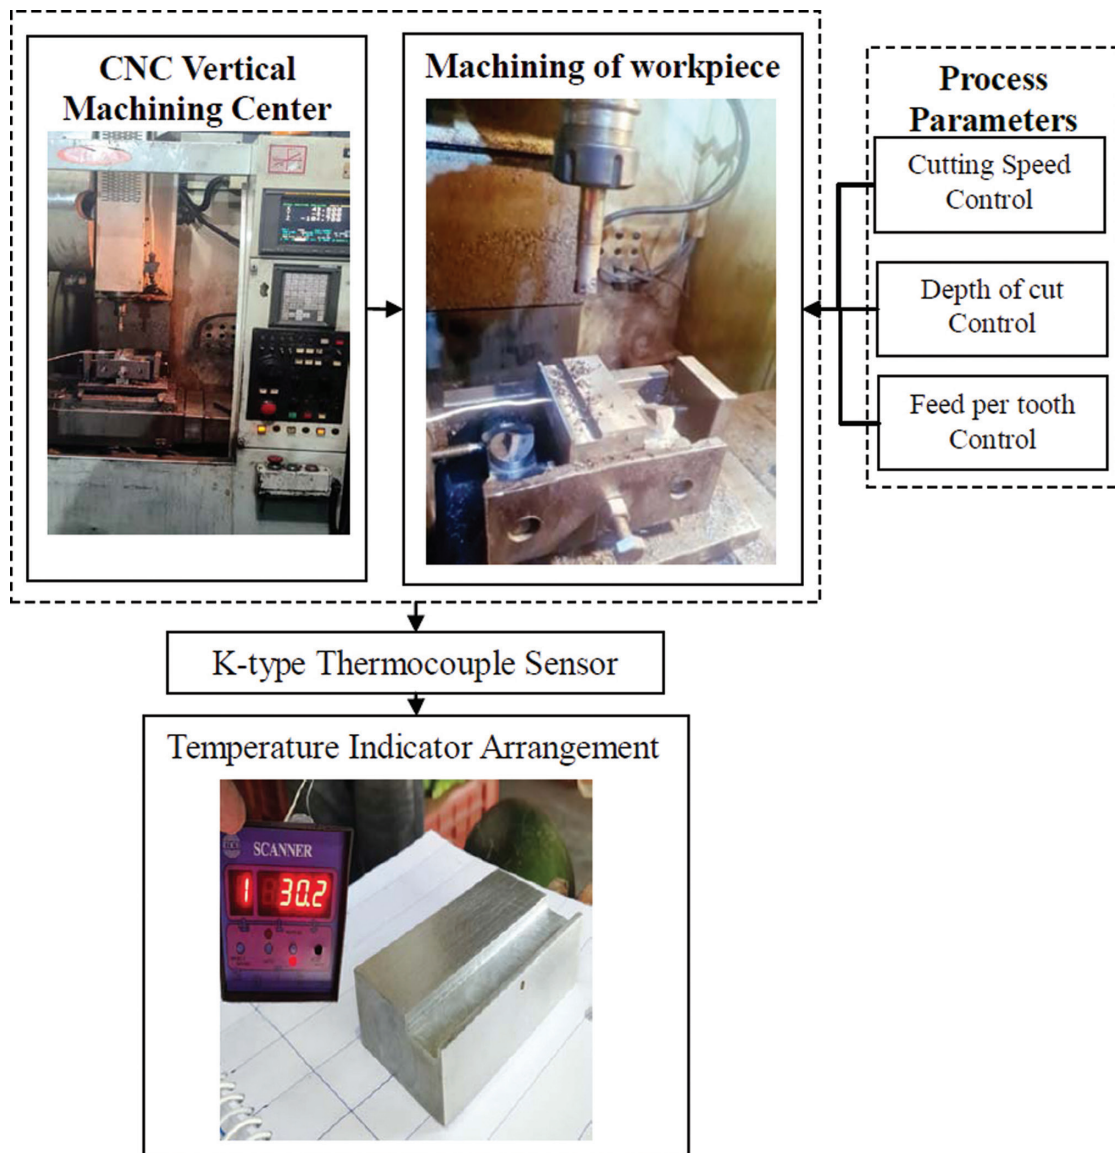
CNC Vertical Machining Center

Machining of workpiece

Process Parameters

Cutting Speed Control

Depth of cut Control

Feed per tooth Control

K-type Thermocouple Sensor

Temperature Indicator Arrangement

SCANNER

1 30.2